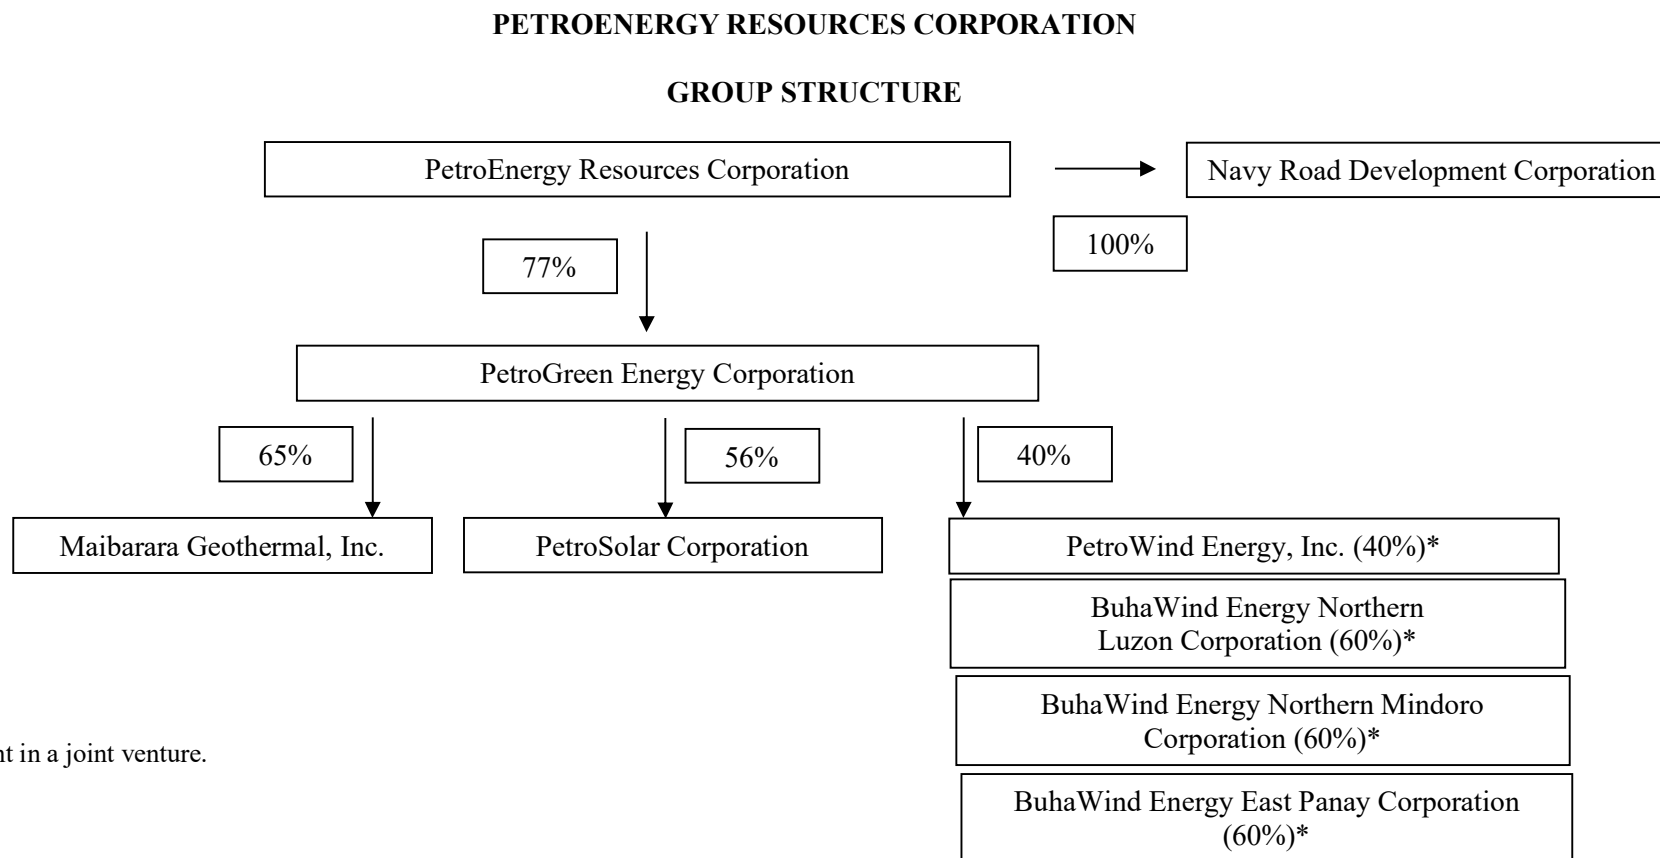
PETROENERGY RESOURCES CORPORATION

GROUP STRUCTURE

PetroEnergy Resources Corporation

Navy Road Development Corporation

100%

77%

PetroGreen Energy Corporation

65%

56%

40%

Maibarara Geothermal, Inc.

PetroSolar Corporation

PetroWind Energy, Inc. (40%)*

BuhaWind Energy Northern Luzon Corporation (60%)*

BuhaWind Energy Northern Mindoro Corporation (60%)*

BuhaWind Energy East Panay Corporation (60%)*

nt in a joint venture.